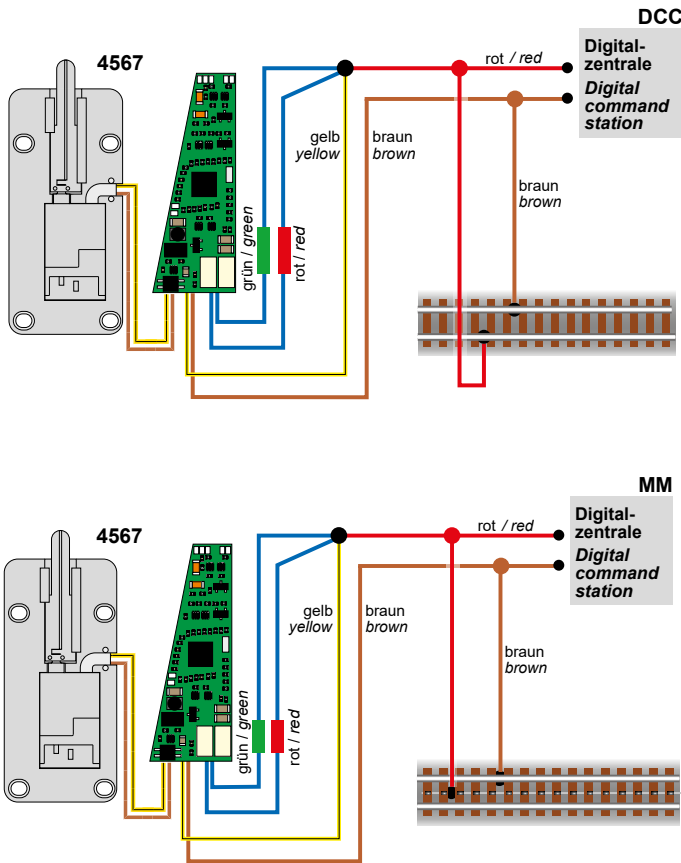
DCC

4567

rot / red

Digital-zentrale
Digital command station

gelb
yellow

braun
brown

braun
brown

grün / green

rot / red

MM

4567

rot / red

Digital-zentrale
Digital command station

gelb
yellow

braun
brown

braun
brown

grün / green

rot / red